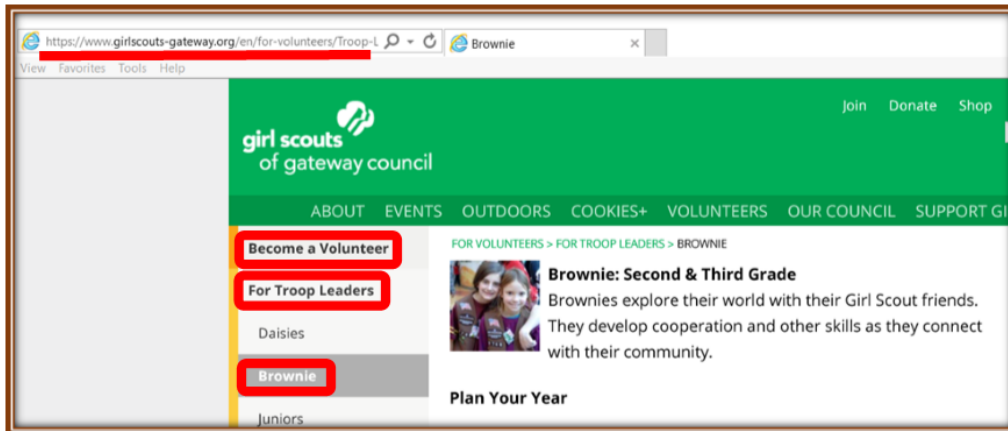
https://www.girlscouts-gateway.org/en/for-volunteers/Troop-L
Brownie
View Favorites Tools Help

girl scouts
of gateway council

Join Donate Shop

ABOUT EVENTS OUTDOORS COOKIES+ VOLUNTEERS OUR COUNCIL SUPPORT GI

Become a Volunteer
For Troop Leaders
Daisies
Brownie
Juniors

FOR VOLUNTEERS > FOR TROOP LEADERS > BROWNIE

Brownie: Second & Third Grade
Brownies explore their world with their Girl Scout friends. They develop cooperation and other skills as they connect with their community.

Plan Your Year